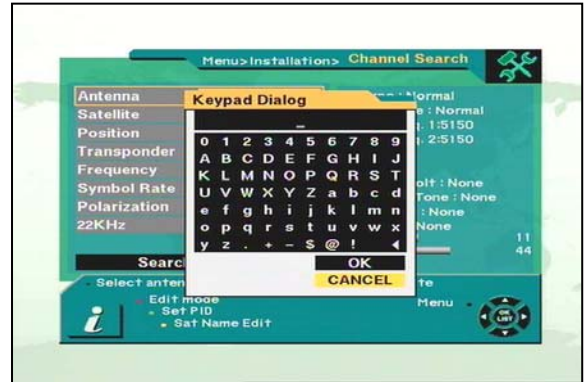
Menu>Installation> Channel Search

Antenna
Satellite
Position
Transponder
Frequency
Symbol Rate
Polarization
22KHz

Keypad Dialog

_

| 0 | 1 | 2 | 3 | 4 | 5 | 6 | 7 | 8 | 9 |
|---|---|---|---|---|---|---|---|---|---|
| A | B | C | D | E | F | G | H | I | J |
| K | L | M | N | O | P | Q | R | S | T |
| U | V | W | X | Y | Z | a | b | c | d |
| e | f | g | h | i | j | k | l | m | n |
| o | p | q | r | s | t | u | v | w | x |
| y | z | . | + | - | $ | @ | ! |  | ◄ |

OK
CANCEL

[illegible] : Normal
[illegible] : Normal
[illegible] : 1:5150
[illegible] : 2:5150

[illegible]olt : None
Tone : None
: None
None

11
44

Searc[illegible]

Select anten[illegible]
Edit mode
Set PID
Sat Name Edit

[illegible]te
Menu

OK LIST

i